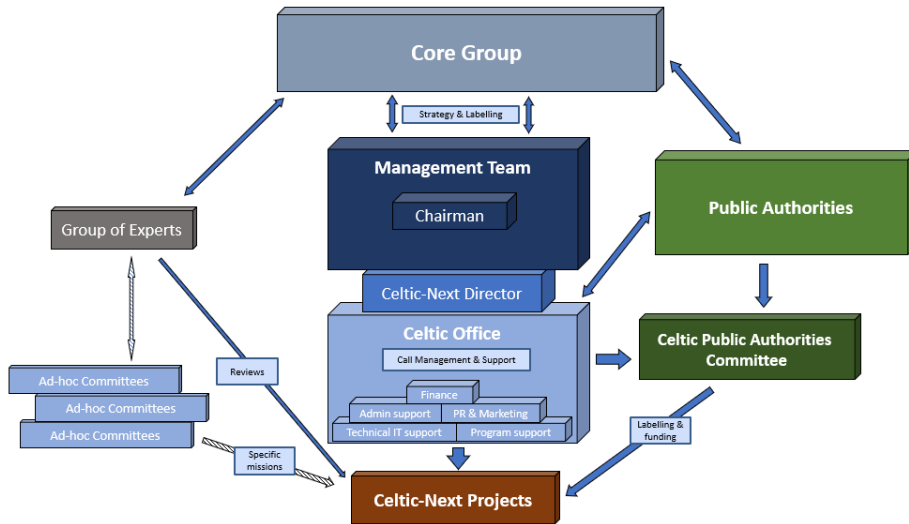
Core Group

Strategy & Labelling

Management Team

Chairman

Celtic-Next Director

Public Authorities

Group of Experts

Celtic Office

Call Management & Support

Finance

Admin support

PR & Marketing

Technical IT support

Program support

Celtic Public Authorities Committee

Ad-hoc Committees

Ad-hoc Committees

Ad-hoc Committees

Reviews

Specific missions

Labelling & funding

Celtic-Next Projects